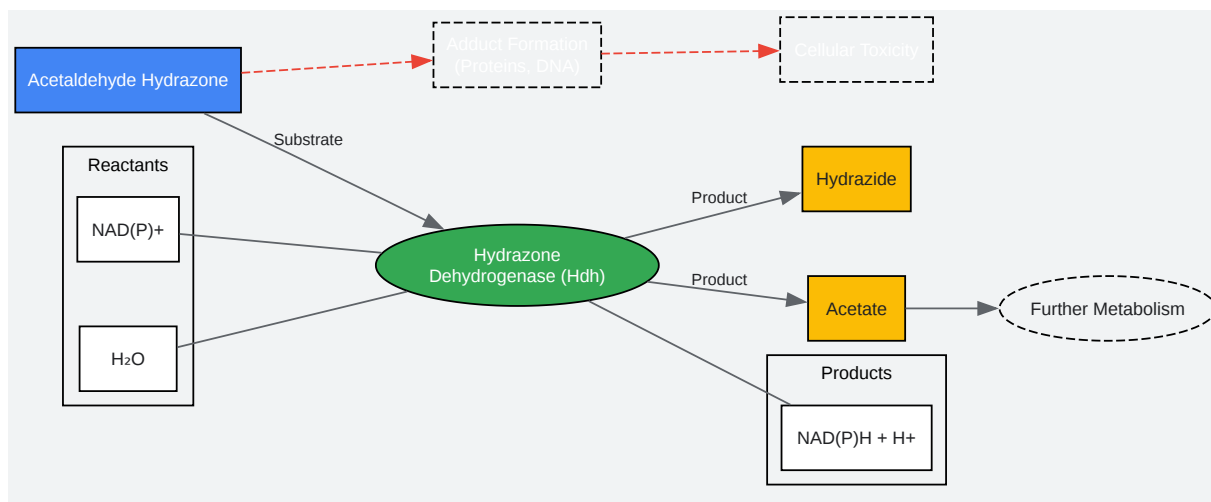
Acetaldehyde Hydrazone

Adduct Formation (Proteins, DNA)

Cellular Toxicity

Substrate

Reactants

NAD(P)+

$H_2O$

Hydrazone Dehydrogenase (Hdh)

Product

Hydrazide

Product

Acetate

Further Metabolism

Products

NAD(P)H + H+